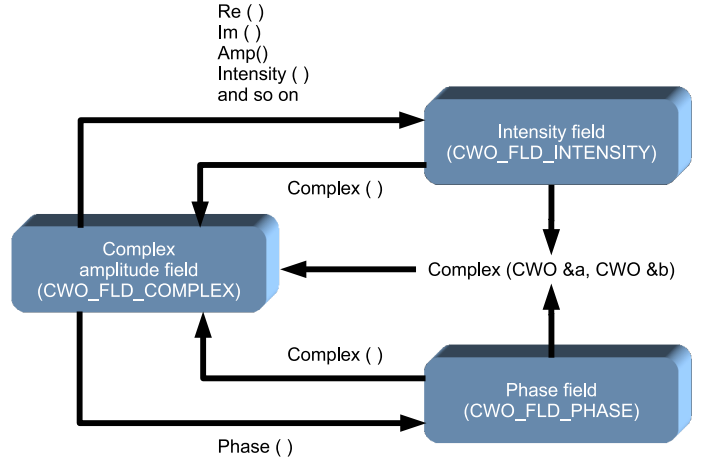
Re ( )
Im ( )
Amp()
Intensity ( )
and so on

Intensity field
(CWO_FLD_INTENSITY)

Complex ( )

Complex
amplitude field
(CWO_FLD_COMPLEX)

Complex (CWO &a, CWO &b)

Complex ( )

Phase field
(CWO_FLD_PHASE)

Phase ( )